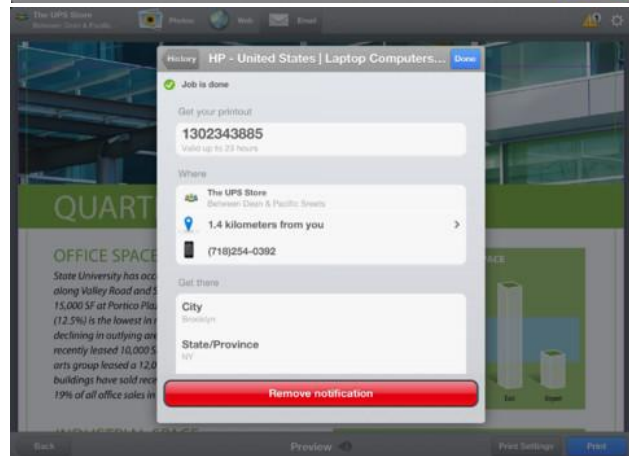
The UPS Store
Between Dean & Pacific

Photos

Web

Email

History

HP - United States | Laptop Computers...

Done

Job is done

Get your printout

1302343885

Valid up to 23 hours

Where

The UPS Store

Between Dean & Pacific Streets

1.4 kilometers from you

(718)254-0392

Get there

City

Brooklyn

State/Province

NY

Remove notification

QUART

OFFICE SPACE

State University has acc along Valley Road and S 15,000 SF at Portico Pla (12.5%) is the lowest in declining in outlying are recently leased 10,000 S arts group leased a 12,0 buildings have sold rec 19% of all office sales in

Back

Preview

Print Settings

Print